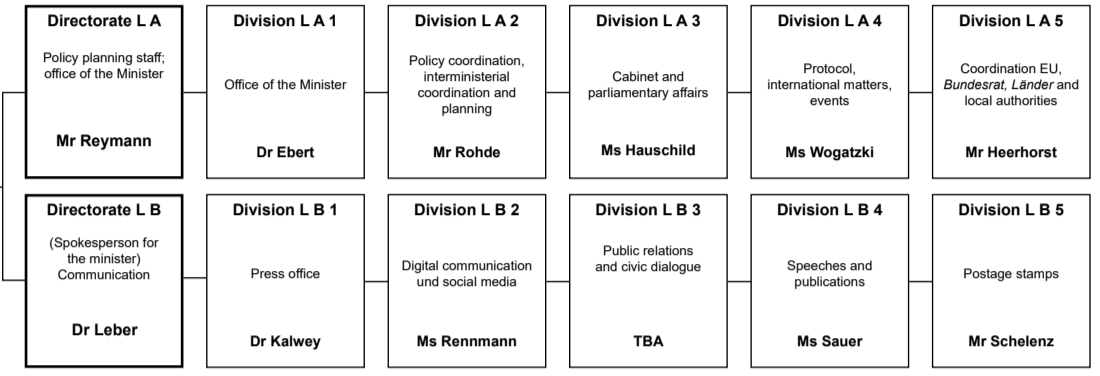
Directorate L A
Policy planning staff; office of the Minister
Mr Reymann

Division L A 1
Office of the Minister
Dr Ebert

Division L A 2
Policy coordination, interministerial coordination and planning
Mr Rohde

Division L A 3
Cabinet and parliamentary affairs
Ms Hauschild

Division L A 4
Protocol, international matters, events
Ms Wogatzki

Division L A 5
Coordination EU, *Bundesrat*, *Länder* and local authorities
Mr Heerhorst

Directorate L B
(Spokesperson for the minister) Communication
Dr Leber

Division L B 1
Press office
Dr Kalwey

Division L B 2
Digital communication und social media
Ms Rennmann

Division L B 3
Public relations and civic dialogue
TBA

Division L B 4
Speeches and publications
Ms Sauer

Division L B 5
Postage stamps
Mr Schelenz